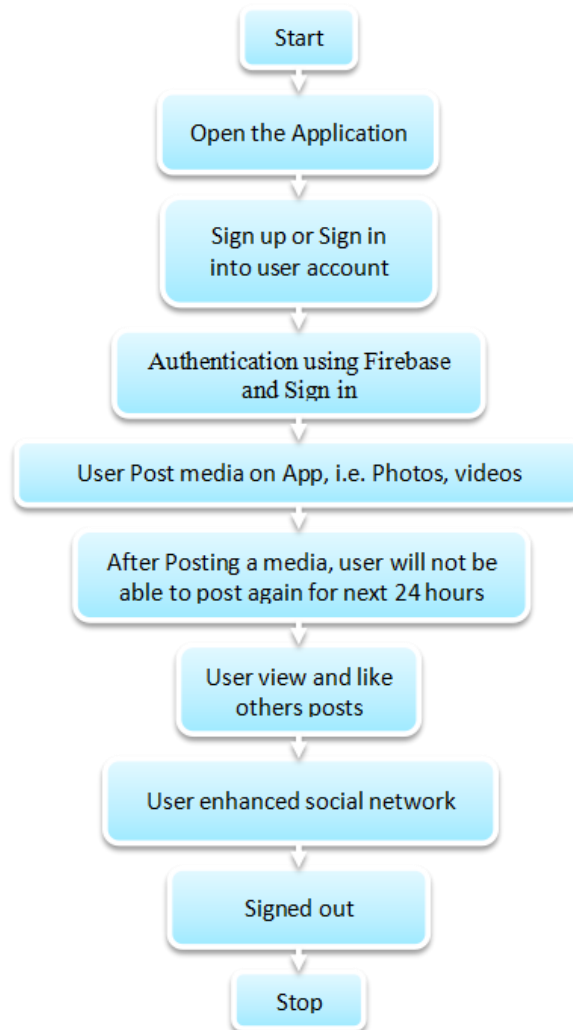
Start

Open the Application

Sign up or Sign in into user account

Authentication using Firebase and Sign in

User Post media on App, i.e. Photos, videos

After Posting a media, user will not be able to post again for next 24 hours

User view and like others posts

User enhanced social network

Signed out

Stop